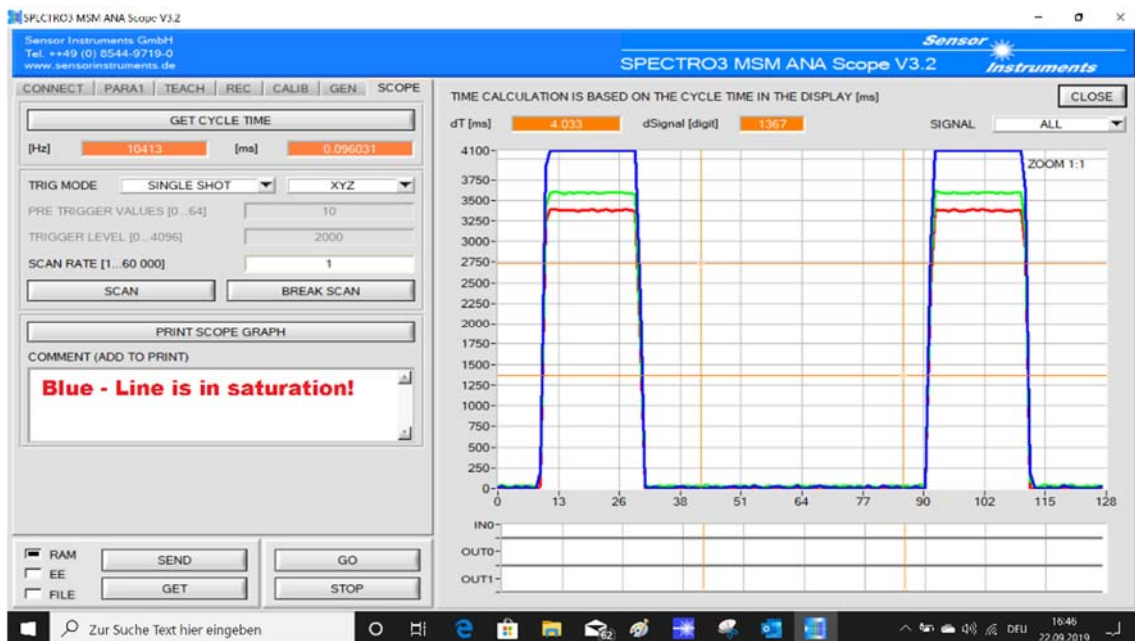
SPECTRO3 MSM ANA Scope V3.2

Sensor Instruments GmbH
Tel. ++49 (0) 8544-9719-0
www.sensorinstruments.de

SPECTRO3 MSM ANA Scope V3.2

Sensor Instruments

CONNECT | PARA1 | TEACH | REC | CALIB | GEN | SCOPE

GET CYCLE TIME

[Hz] 10413 [ms] 0.096031

TRIG MODE SINGLE SHOT XYZ

PRE TRIGGER VALUES [0...64] 10

TRIGGER LEVEL [0...4096] 2000

SCAN RATE [1...60 000] 1

SCAN BREAK SCAN

PRINT SCOPE GRAPH

COMMENT (ADD TO PRINT)

Blue - Line is in saturation!

RAM
EE
FILE

SEND GO
GET STOP

TIME CALCULATION IS BASED ON THE CYCLE TIME IN THE DISPLAY [ms]

CLOSE

dT [ms] 4.033 dSignal [digit] 1367 SIGNAL ALL

ZOOM 1:1

4100
3750
3500
3250
3000
2750
2500
2250
2000
1750
1500
1250
1000
750
500
250
0

0 13 26 38 51 64 77 90 102 115 128

IN0
OUT0
OUT1

Zur Suche Text hier eingeben

DEU 16:46 22.09.2019